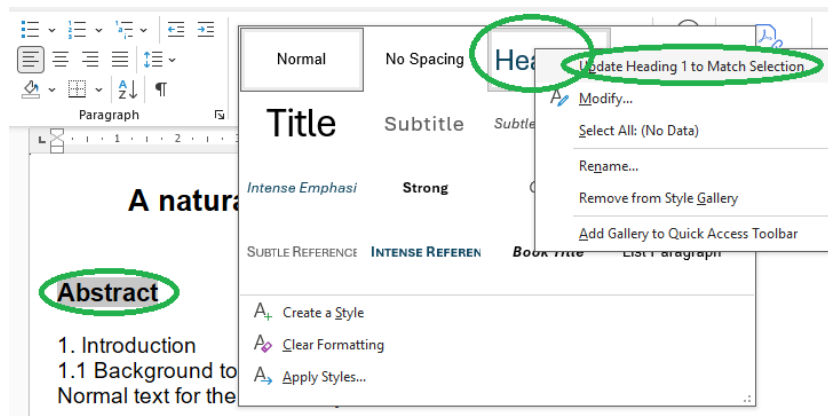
Paragraph

Normal
No Spacing
Hea
Title
Subtitle
Subtle
Intense Emphasi
Strong
Subtle Reference
Intense Referen
Book Title
List Paragraph

Update Heading 1 to Match Selection
Modify...
Select All: (No Data)
Rename...
Remove from Style Gallery
Add Gallery to Quick Access Toolbar

Create a Style
Clear Formatting
Apply Styles...

A natura

Abstract

1. Introduction
1.1 Background to
Normal text for the